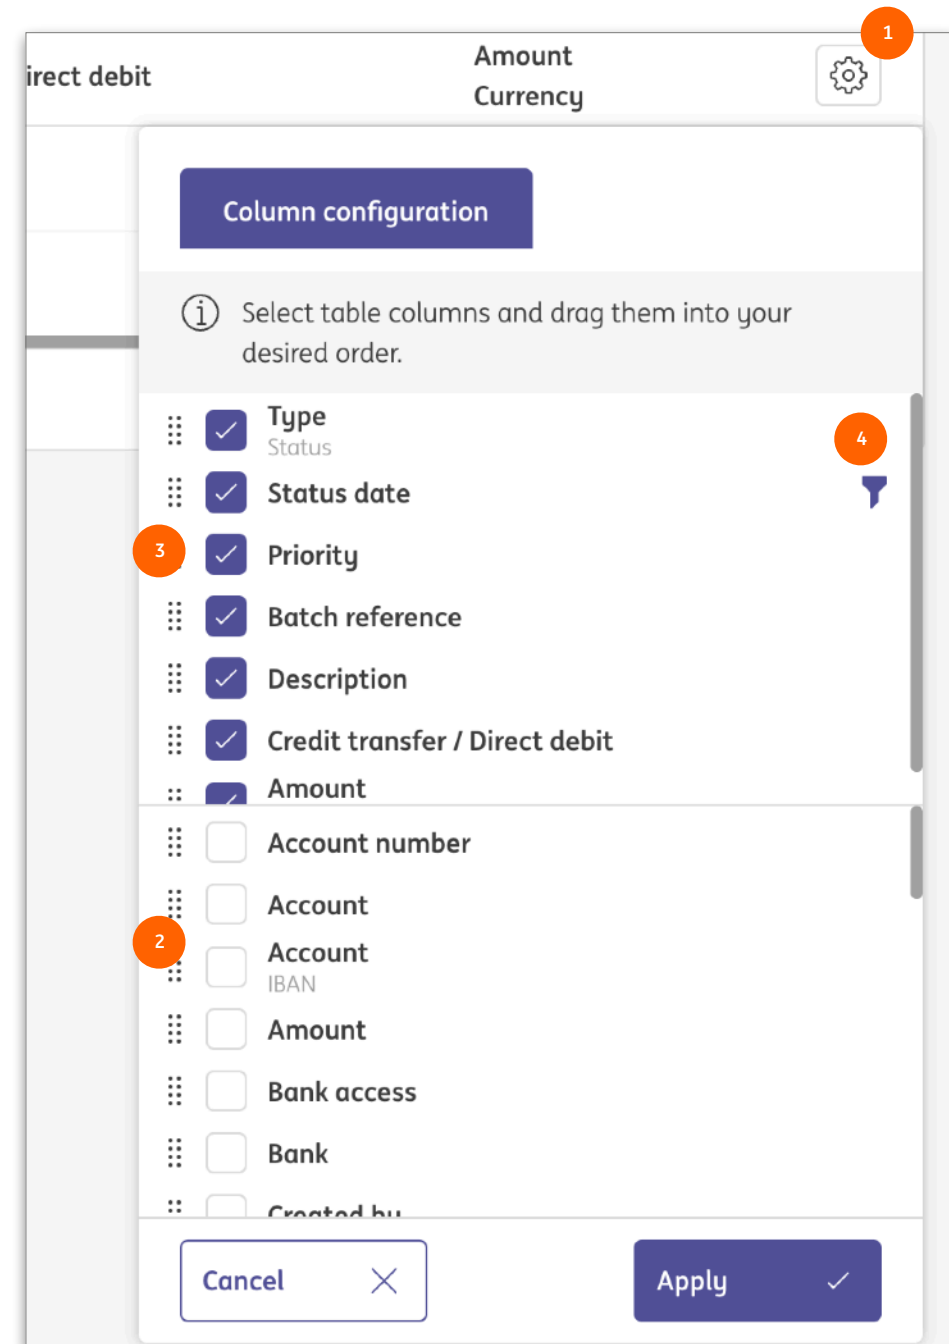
irect debit

Amount
Currency

1

Column configuration

Select table columns and drag them into your desired order.

Type
Status

4

Status date

3

Priority

Batch reference

Description

Credit transfer / Direct debit

Amount

Account number

Account

2

Account
IBAN

Amount

Bank access

Bank

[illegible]

Cancel

Apply